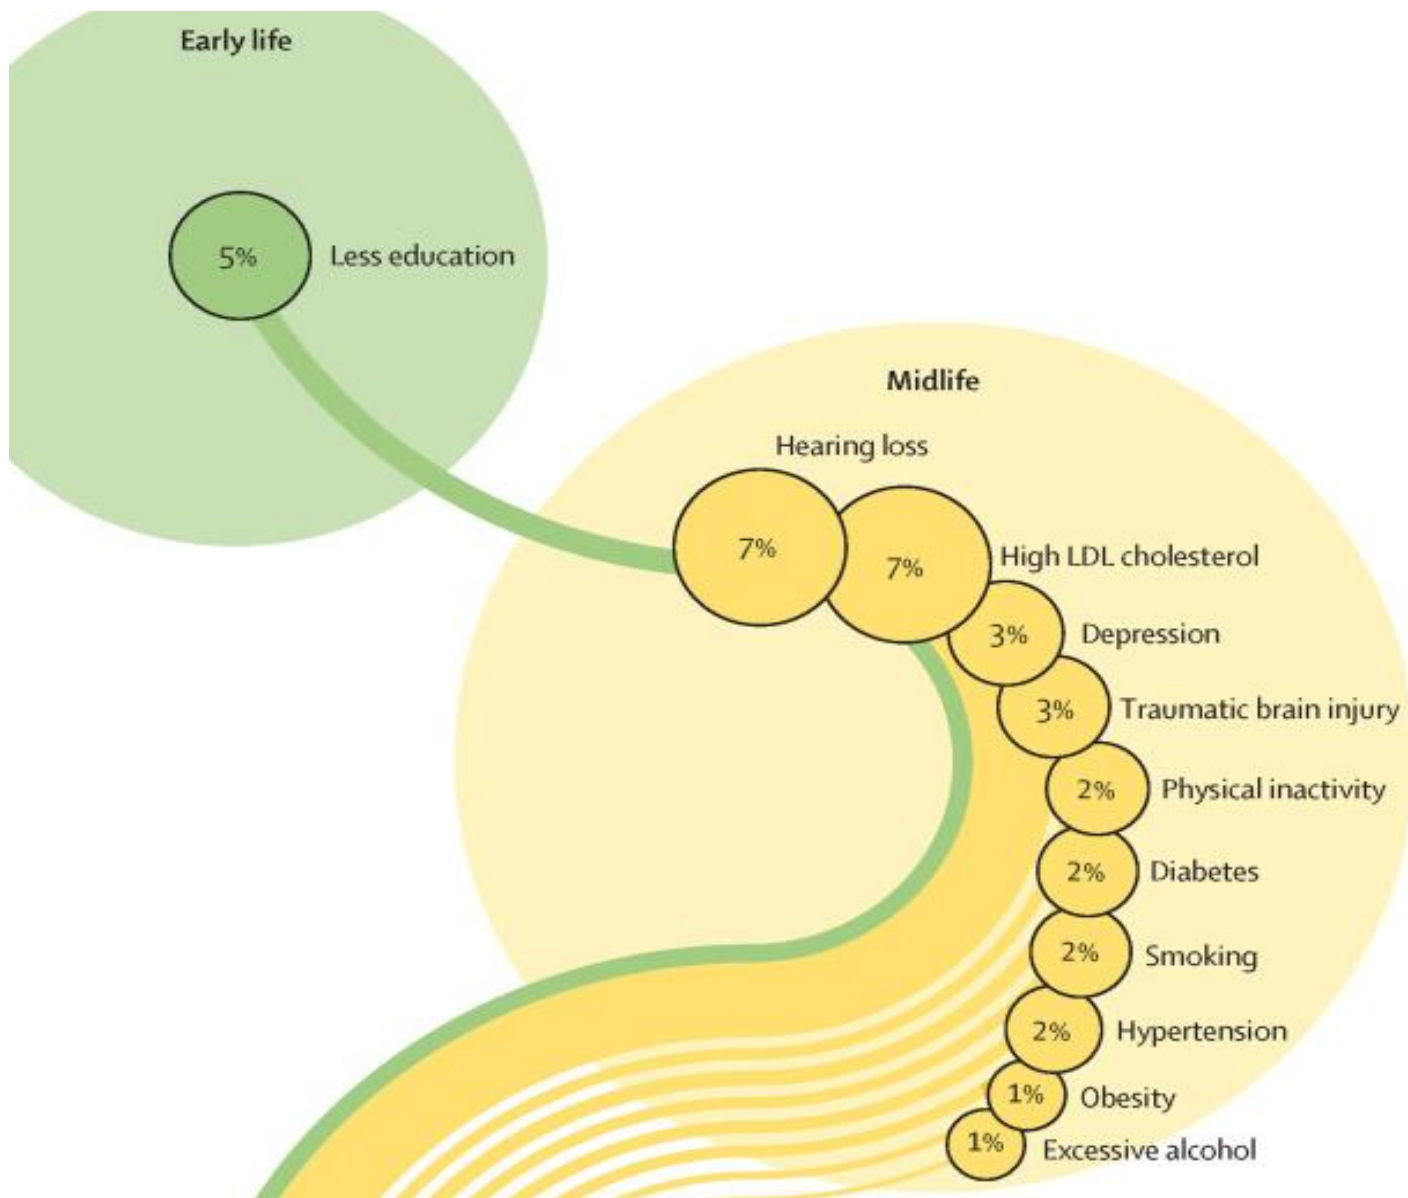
Early life

5%

Less education

Midlife

Hearing loss

7%

7%

High LDL cholesterol

3%

Depression

3%

Traumatic brain injury

2%

Physical inactivity

2%

Diabetes

2%

Smoking

2%

Hypertension

1%

Obesity

1%

Excessive alcohol